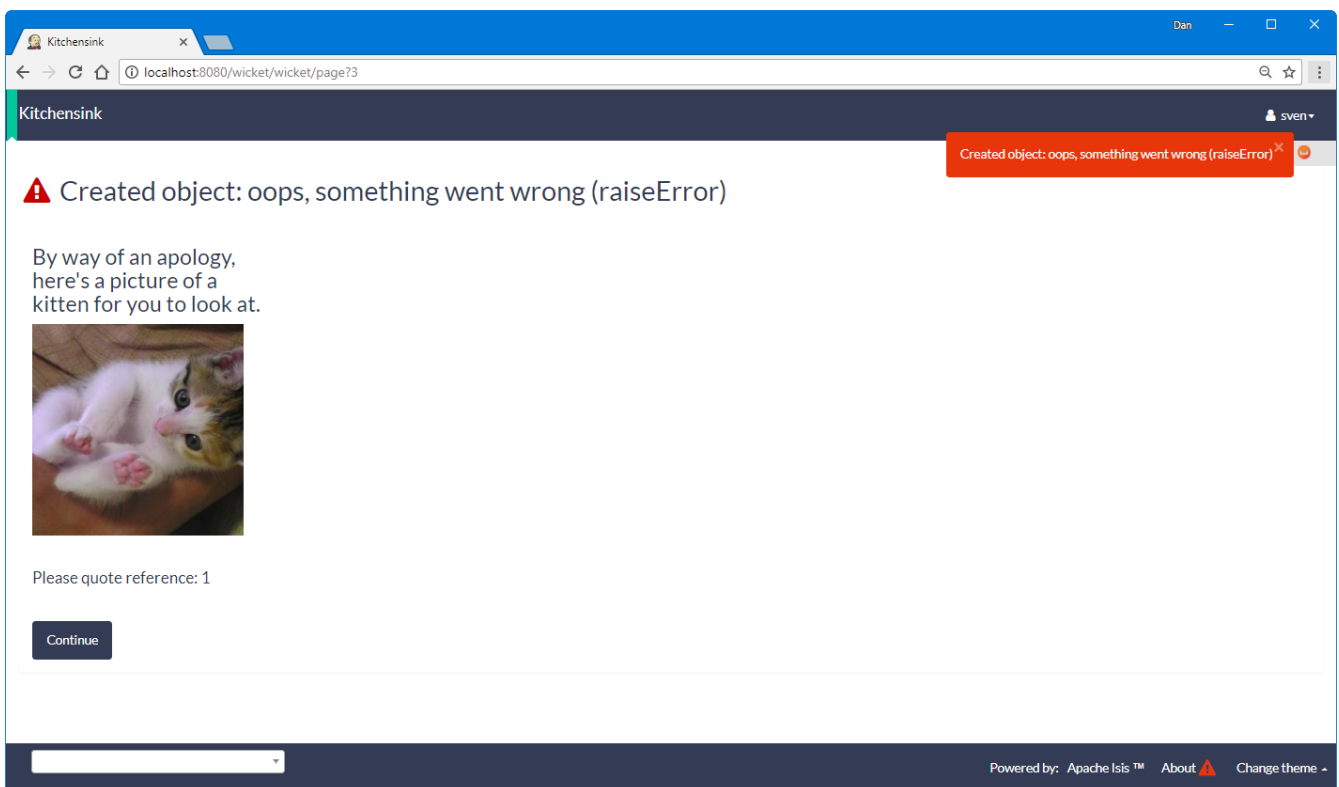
Kitchensink ×

Dan

localhost:8080/wicket/wicket/page?3

Kitchensink

sven

Created object: oops, something went wrong (raiseError) ×

Created object: oops, something went wrong (raiseError)

By way of an apology, here's a picture of a kitten for you to look at.

Please quote reference: 1

Continue

Powered by: Apache Isis ™ About Change theme